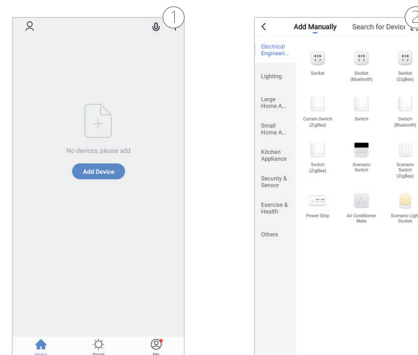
1

No devices, please add

Add Device

Home Smart Me

2

<

Add Manually Search for Device

Electrical Engineer...

Lighting

Large Home A...

Small Home A...

Kitchen Appliance

Security & Sensor

Exercise & Health

Others

Socket

Socket (Bluetooth)

Socket (ZigBee)

Curtain Switch (ZigBee)

Switch

Switch (Bluetooth)

Switch (ZigBee)

Scenario Switch

Scenario Switch (ZigBee)

Power Strip

Air Conditioner Mate

Scenario Light Socket